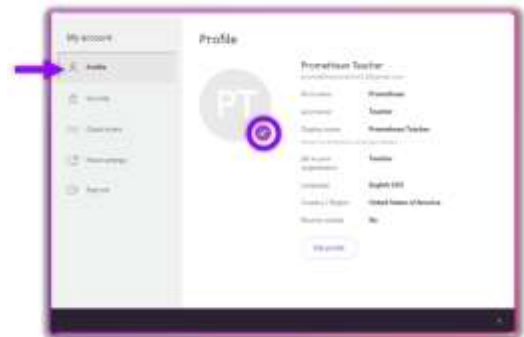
My account

Profile

Security

Classrooms

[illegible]

Sign out

Profile

PT

Promethean Teacher

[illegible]

First name Promethean

Last name Teacher

Display name Promethean Teacher

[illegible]

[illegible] Teacher

Language English (US)

Country / Region United States of America

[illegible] No

Edit profile